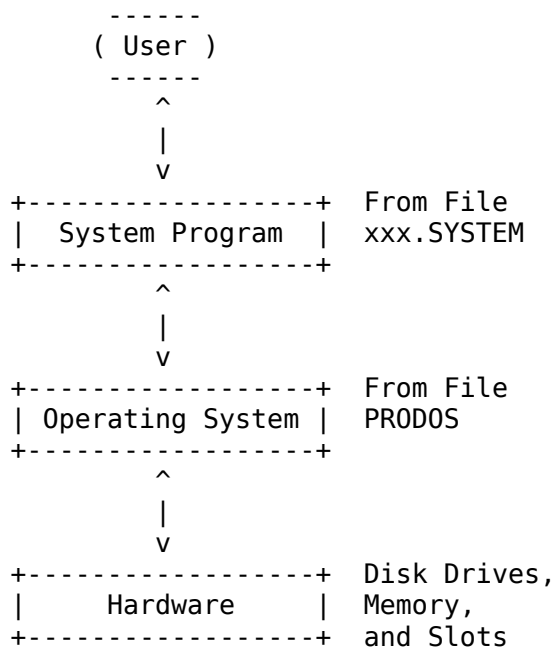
------
( User )
------
^
|
v
+------------------+ From File
| System Program | xxx.SYSTEM
+------------------+
^
|
v
+------------------+ From File
| Operating System | PRODOS
+------------------+
^
|
v
+------------------+ Disk Drives,
| Hardware | Memory,
+------------------+ and Slots